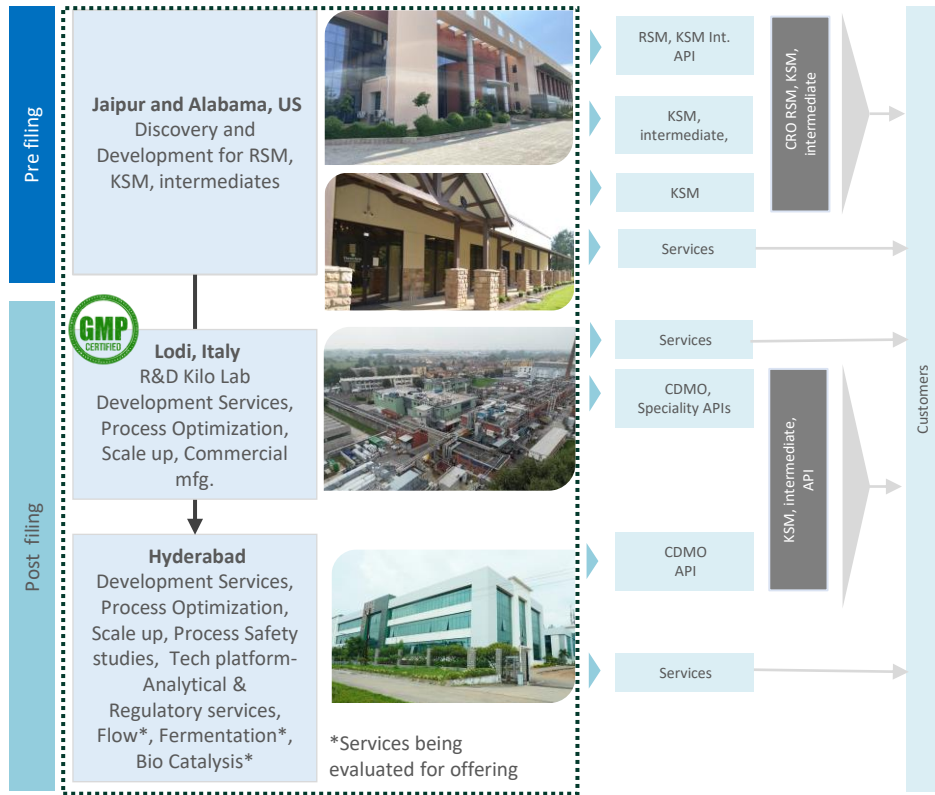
Pre filing

Jaipur and Alabama, US
Discovery and Development for RSM, KSM, intermediates

RSM, KSM Int. API

KSM, intermediate,

KSM

Services

CRO RSM, KSM, intermediate

Post filing

GMP CERTIFIED

Lodi, Italy
R&D Kilo Lab Development Services, Process Optimization, Scale up, Commercial mfg.

Services

CDMO, Speciality APIs

KSM, intermediate, API

Hyderabad
Development Services, Process Optimization, Scale up, Process Safety studies, Tech platform- Analytical & Regulatory services, Flow*, Fermentation*, Bio Catalysis*

CDMO API

Services

*Services being evaluated for offering

Customers